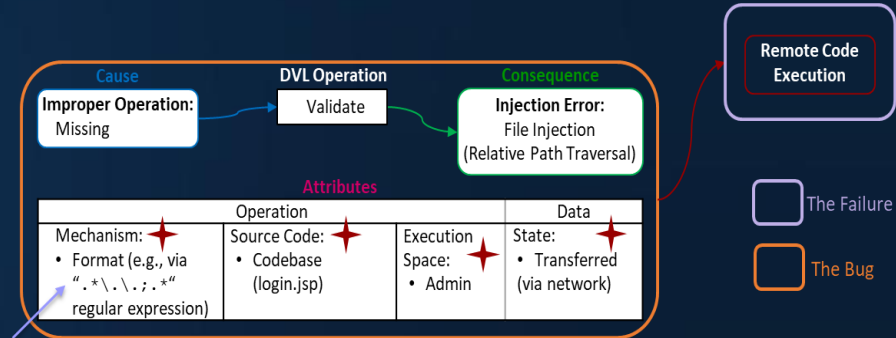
Cause

DVL Operation

Consequence

Improper Operation:
Missing

Validate

Injection Error:
File Injection
(Relative Path Traversal)

Remote Code Execution

Attributes

| Operation | | | Data |
|---|---|---|---|
| Mechanism:<br>• Format (e.g., via ".*\.\.;.*" regular expression) | Source Code:<br>• Codebase (login.jsp) | Execution Space:<br>• Admin | State:<br>• Transferred (via network) |

The Failure

The Bug